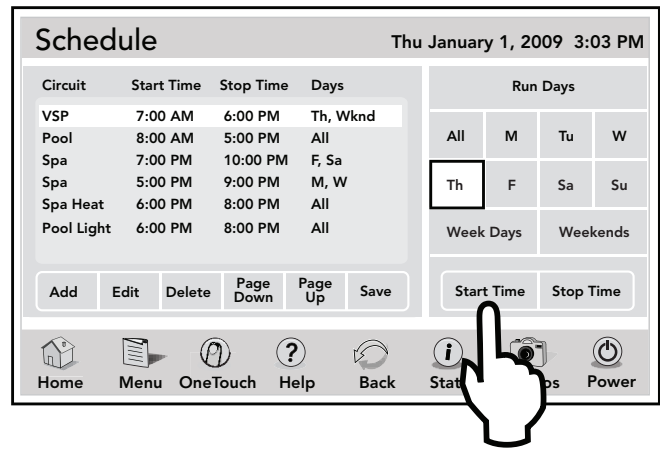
Schedule

Thu January 1, 2009 3:03 PM

| Circuit | Start Time | Stop Time | Days |
|---|---|---|---|
| VSP | 7:00 AM | 6:00 PM | Th, Wknd |
| Pool | 8:00 AM | 5:00 PM | All |
| Spa | 7:00 PM | 10:00 PM | F, Sa |
| Spa | 5:00 PM | 9:00 PM | M, W |
| Spa Heat | 6:00 PM | 8:00 PM | All |
| Pool Light | 6:00 PM | 8:00 PM | All |

Add Edit Delete Page Down Page Up Save

Run Days

All M Tu W
Th F Sa Su
Week Days Weekends

Start Time Stop Time

Home Menu OneTouch Help Back Stat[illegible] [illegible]ps Power